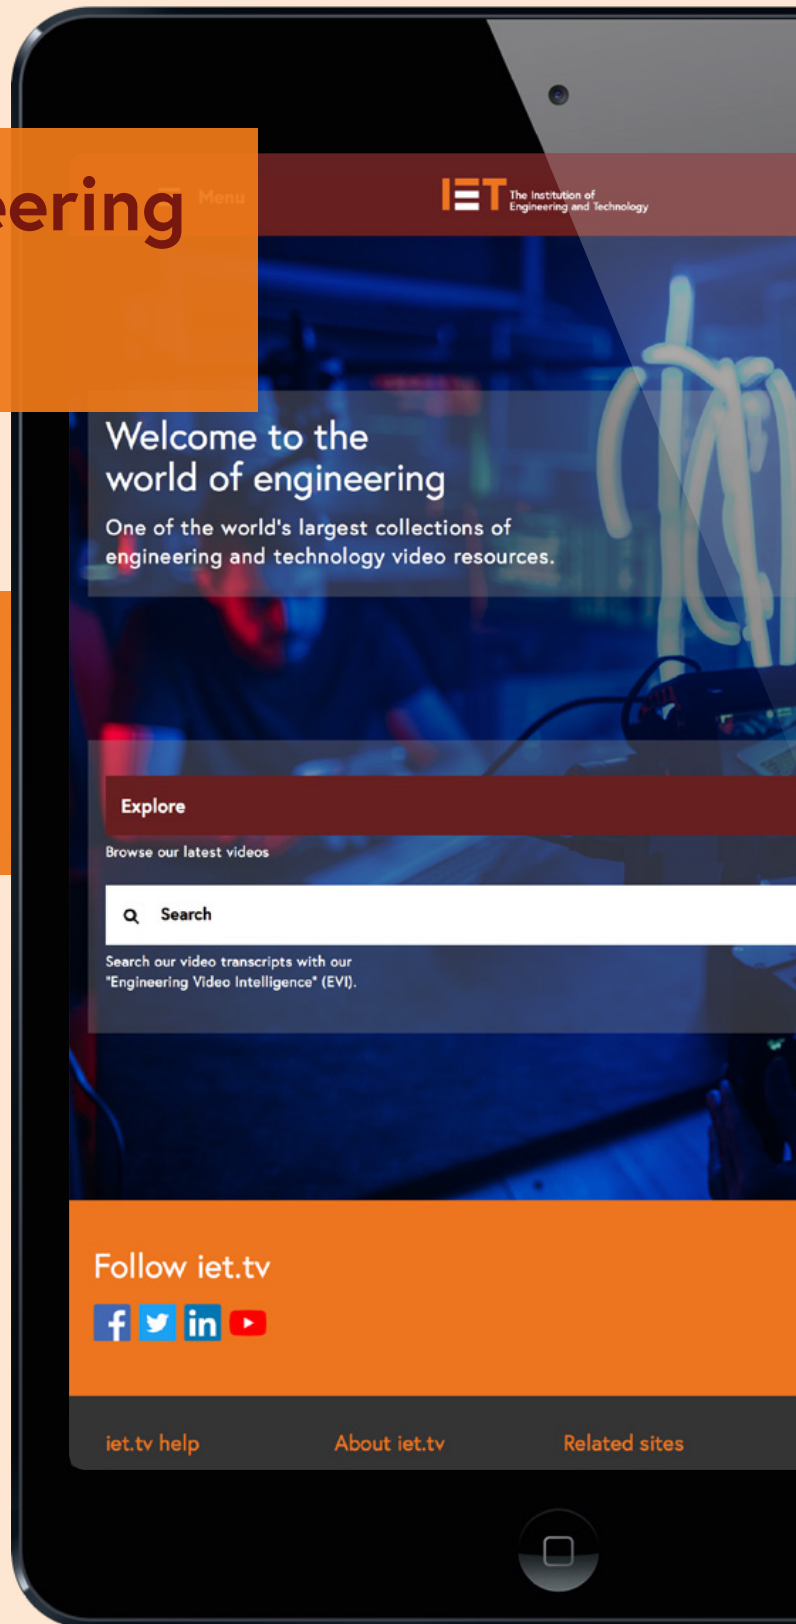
eering

Menu

IET The Institution of Engineering and Technology

Welcome to the world of engineering

One of the world's largest collections of engineering and technology video resources.

Explore

Browse our latest videos

Search

Search our video transcripts with our "Engineering Video Intelligence" (EVI).

Follow iet.tv

f in

iet.tv help

About iet.tv

Related sites